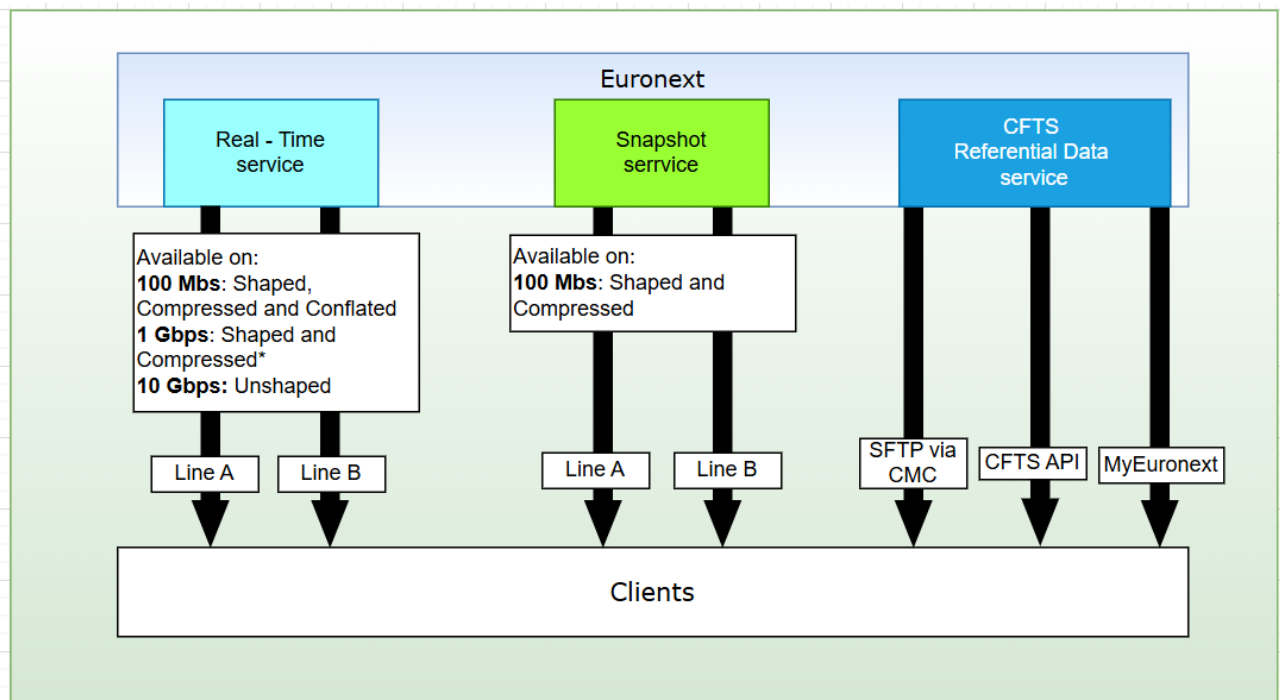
Euronext

Real - Time service

Snapshot srervice

CFTS Referential Data service

Available on:
**100 Mbs**: Shaped, Compressed and Conflated
**1 Gbps**: Shaped and Compressed*
**10 Gbps:** Unshaped

Available on:
**100 Mbs**: Shaped and Compressed

Line A

Line B

Line A

Line B

SFTP via CMC

CFTS API

MyEuronext

Clients